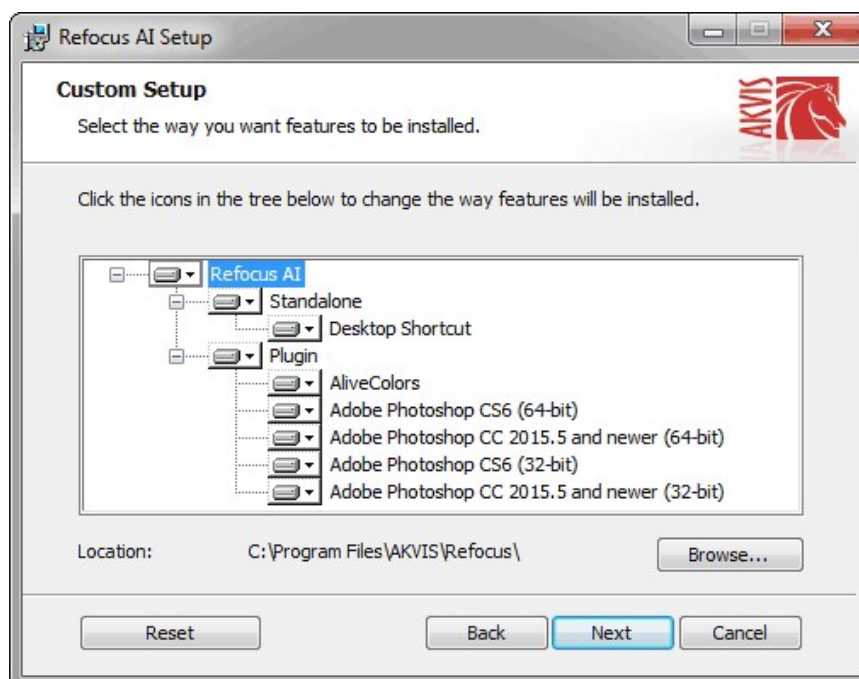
Refocus AI Setup

Custom Setup
Select the way you want features to be installed.

AKVIS

Click the icons in the tree below to change the way features will be installed.

Refocus AI
Standalone
Desktop Shortcut
Plugin
AliveColors
Adobe Photoshop CS6 (64-bit)
Adobe Photoshop CC 2015.5 and newer (64-bit)
Adobe Photoshop CS6 (32-bit)
Adobe Photoshop CC 2015.5 and newer (32-bit)

Location: C:\Program Files\AKVIS\Refocus\

Browse...

Reset
Back
Next
Cancel